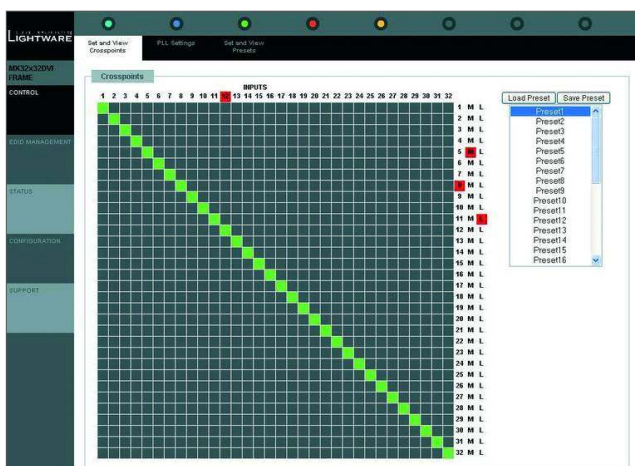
LIGHTWARE

Set and View Crosspoints
PLL Settings
Set and View Presets

MX32x32DVI FRAME
CONTROL
EDID MANAGEMENT
STATUS
CONFIGURATION
SUPPORT

Crosspoints

INPUTS
1 2 3 4 5 6 7 8 9 10 11 12 13 14 15 16 17 18 19 20 21 22 23 24 25 26 27 28 29 30 31 32

1 M L
2 M L
3 M L
4 M L
5 M L
6 M L
7 M L
8 M L
9 M L
10 M L
11 M L
12 M L
13 M L
14 M L
15 M L
16 M L
17 M L
18 M L
19 M L
20 M L
21 M L
22 M L
23 M L
24 M L
25 M L
26 M L
27 M L
28 M L
29 M L
30 M L
31 M L
32 M L

Load Preset
Save Preset

Preset1
Preset2
Preset3
Preset4
Preset5
Preset6
Preset7
Preset8
Preset9
Preset10
Preset11
Preset12
Preset13
Preset14
Preset15
Preset16